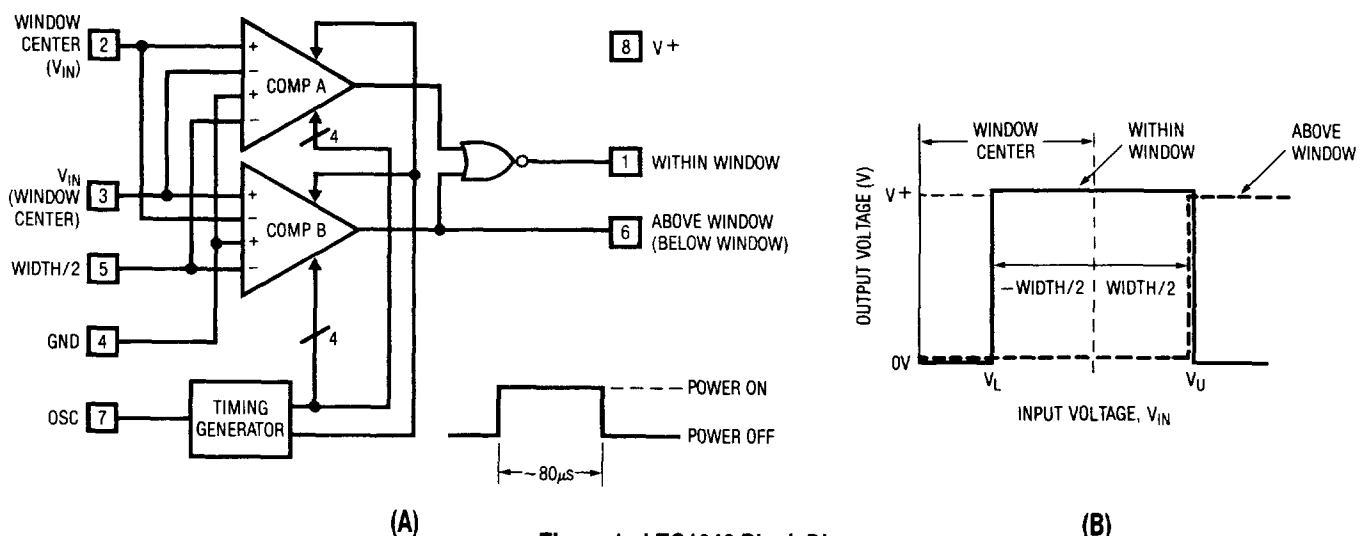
WINDOW CENTER ($V_{IN}$) 2

$V_{IN}$ (WINDOW CENTER) 3

WIDTH/2 5

GND 4

OSC 7

COMP A

COMP B

4

4

TIMING GENERATOR

8 V+

1 WITHIN WINDOW

6 ABOVE WINDOW (BELOW WINDOW)

POWER ON

POWER OFF

~80$\mu$s

(A)

WINDOW CENTER

WITHIN WINDOW

ABOVE WINDOW

OUTPUT VOLTAGE (V)

V+

0V

−WIDTH/2

WIDTH/2

$V_L$

$V_U$

INPUT VOLTAGE, $V_{IN}$

(B)

Figure 1. LTC1042 Block Diagram